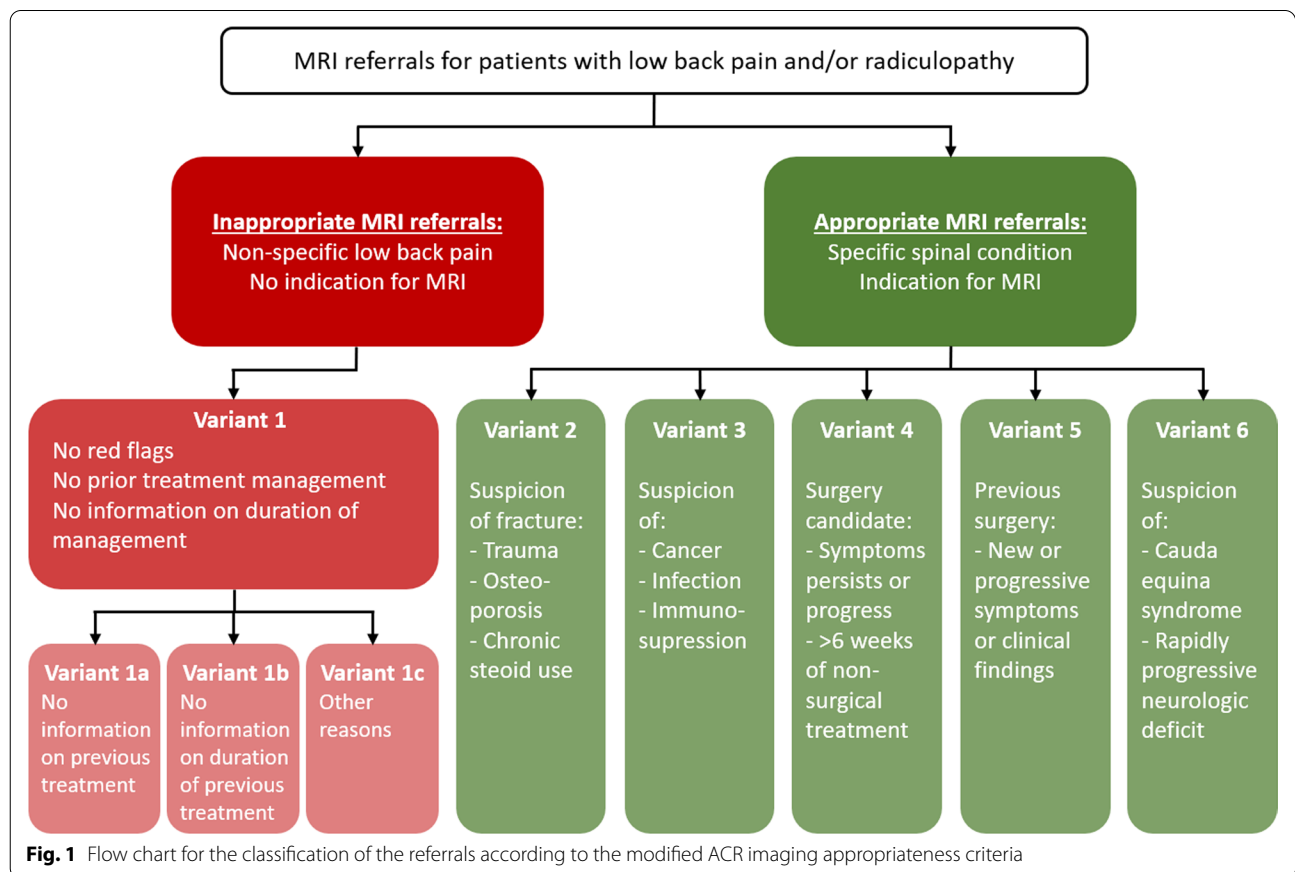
MRI referrals for patients with low back pain and/or radiculopathy

Inappropriate MRI referrals:
Non-specific low back pain
No indication for MRI

Appropriate MRI referrals:
Specific spinal condition
Indication for MRI

Variant 1
No red flags
No prior treatment management
No information on duration of management

Variant 1a
No information on previous treatment

Variant 1b
No information on duration of previous treatment

Variant 1c
Other reasons

Variant 2
Suspicion of fracture:
- Trauma
- Osteoporosis
- Chronic steoid use

Variant 3
Suspicion of:
- Cancer
- Infection
- Immunosupression

Variant 4
Surgery candidate:
- Symptoms persists or progress
- >6 weeks of non-surgical treatment

Variant 5
Previous surgery:
- New or progressive symptoms or clinical findings

Variant 6
Suspicion of:
- Cauda equina syndrome
- Rapidly progressive neurologic deficit

Fig. 1 Flow chart for the classification of the referrals according to the modified ACR imaging appropriateness criteria